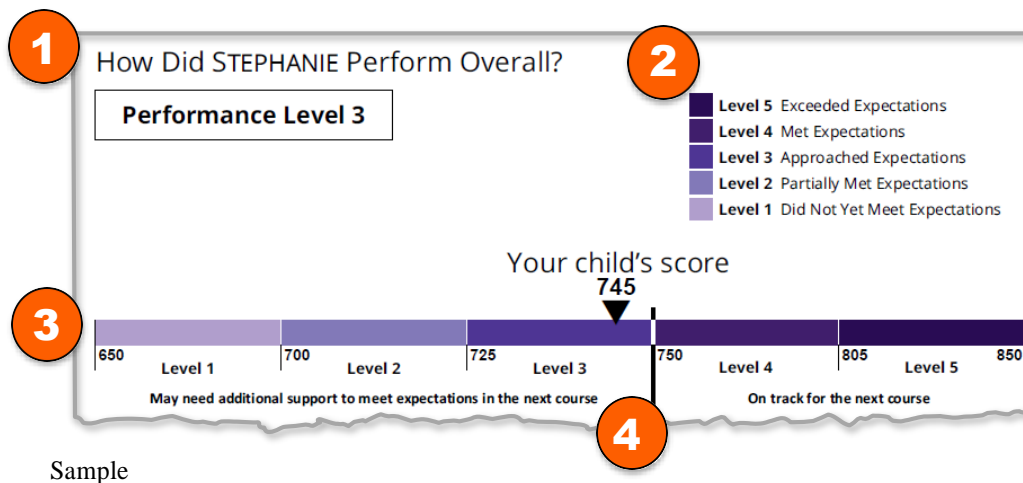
1

How Did STEPHANIE Perform Overall?

Performance Level 3

2

**Level 5** Exceeded Expectations
**Level 4** Met Expectations
**Level 3** Approached Expectations
**Level 2** Partially Met Expectations
**Level 1** Did Not Yet Meet Expectations

Your child's score
745

3

650 Level 1
700 Level 2
725 Level 3
750 Level 4
805 Level 5
850

May need additional support to meet expectations in the next course

On track for the next course

4

Sample